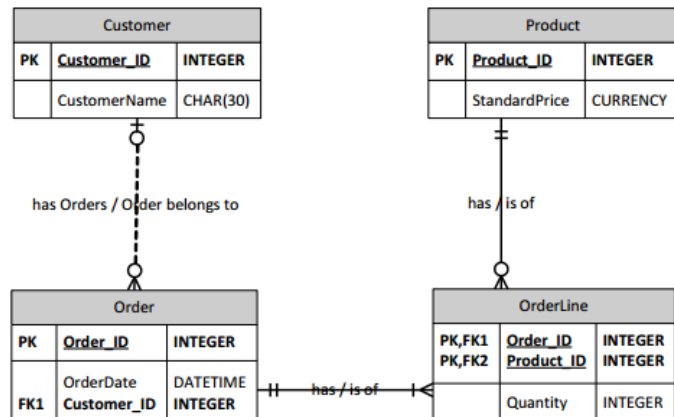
Customer

| PK | Customer_ID | INTEGER |
|---|---|---|
| | CustomerName | CHAR(30) |

Product

| PK | Product_ID | INTEGER |
|---|---|---|
| | StandardPrice | CURRENCY |

has Orders / Order belongs to

has / is of

Order

| PK | Order_ID | INTEGER |
|---|---|---|
| FK1 | OrderDate Customer_ID | DATETIME INTEGER |

has / is of

OrderLine

| PK,FK1 PK,FK2 | Order_ID Product_ID | INTEGER INTEGER |
|---|---|---|
| | Quantity | INTEGER |